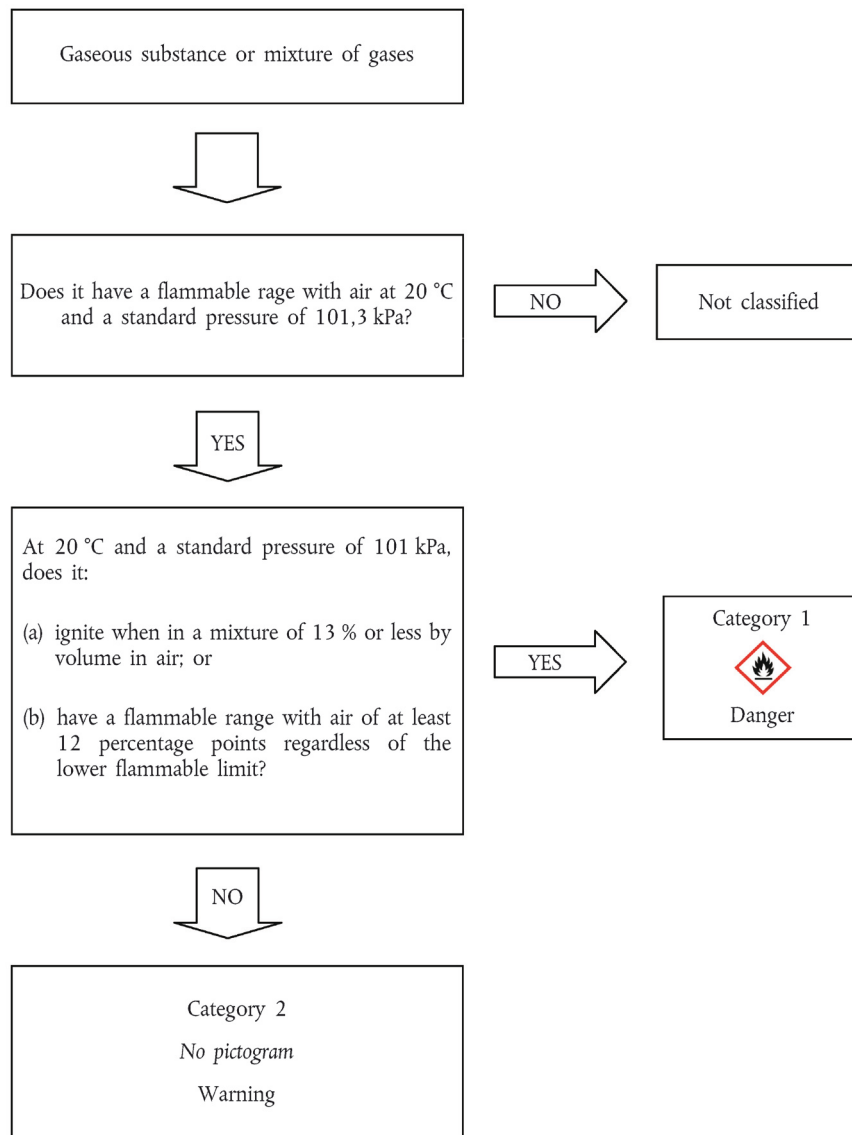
Gaseous substance or mixture of gases

Does it have a flammable rage with air at 20 °C and a standard pressure of 101,3 kPa?

NO

Not classified

YES

At 20 °C and a standard pressure of 101 kPa, does it:

(a) ignite when in a mixture of 13 % or less by volume in air; or

(b) have a flammable range with air of at least 12 percentage points regardless of the lower flammable limit?

YES

Category 1

Danger

NO

Category 2

*No pictogram*

Warning